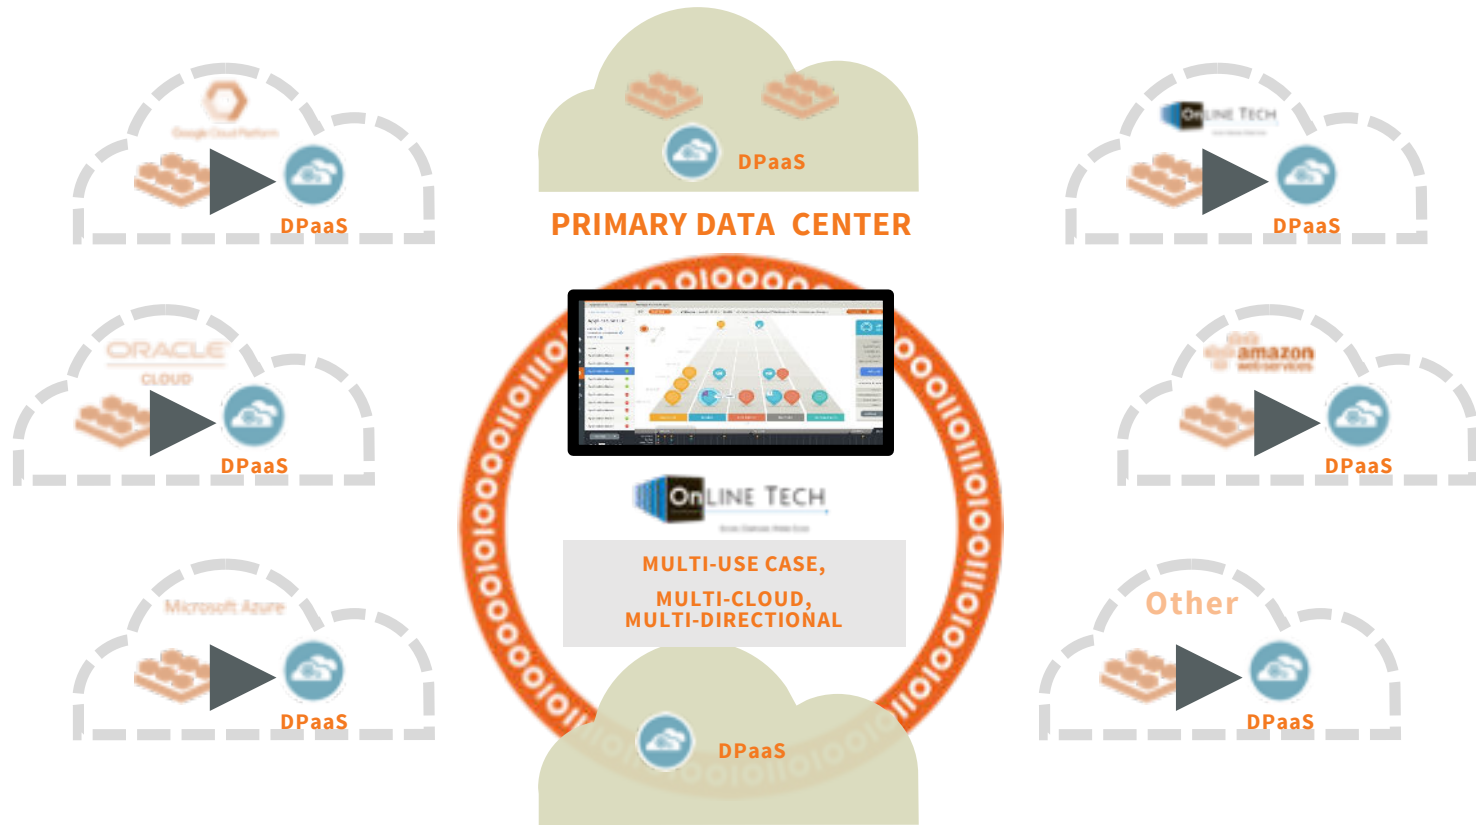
Google Cloud Platform

DPaaS

DPaaS

PRIMARY DATA CENTER

OnLINE TECH

DPaaS

ORACLE CLOUD

DPaaS

amazon web services

DPaaS

OnLINE TECH

MULTI-USE CASE,

MULTI-CLOUD,
MULTI-DIRECTIONAL

Microsoft Azure

DPaaS

DPaaS

Other

DPaaS